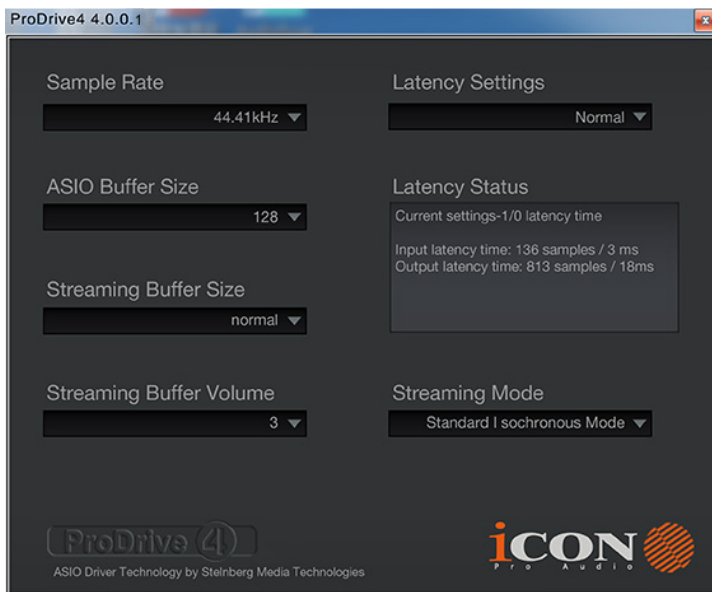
ProDrive4 4.0.0.1

Sample Rate
44.41kHz

Latency Settings
Normal

ASIO Buffer Size
128

Latency Status
Current settings-1/0 latency time

Input latency time: 136 samples / 3 ms
Output latency time: 813 samples / 18ms

Streaming Buffer Size
normal

Streaming Buffer Volume
3

Streaming Mode
Standard I sochronous Mode

ProDrive 4
ASIO Driver Technology by Steinberg Media Technologies

iCON
Pro Audio